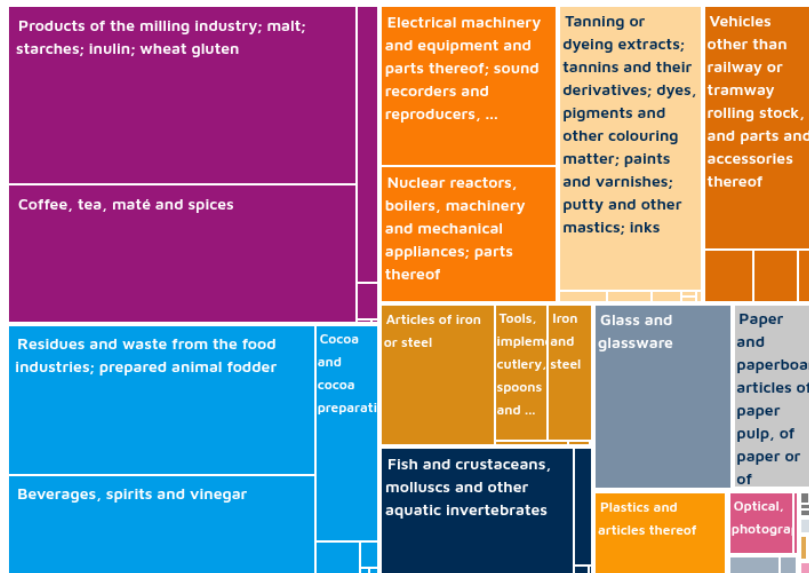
Products of the milling industry; malt; starches; inulin; wheat gluten

Coffee, tea, maté and spices

Residues and waste from the food industries; prepared animal fodder

Beverages, spirits and vinegar

Cocoa and cocoa preparati

Electrical machinery and equipment and parts thereof; sound recorders and reproducers, ...

Nuclear reactors, boilers, machinery and mechanical appliances; parts thereof

Tanning or dyeing extracts; tannins and their derivatives; dyes, pigments and other colouring matter; paints and varnishes; putty and other mastics; inks

Vehicles other than railway or tramway rolling stock, and parts and accessories thereof

Articles of iron or steel

Tools, implem cutlery, spoons and ...

Iron and steel

Glass and glassware

Paper and paperboa articles of paper pulp, of paper or of

Fish and crustaceans, molluscs and other aquatic invertebrates

Plastics and articles thereof

Optical, photogra